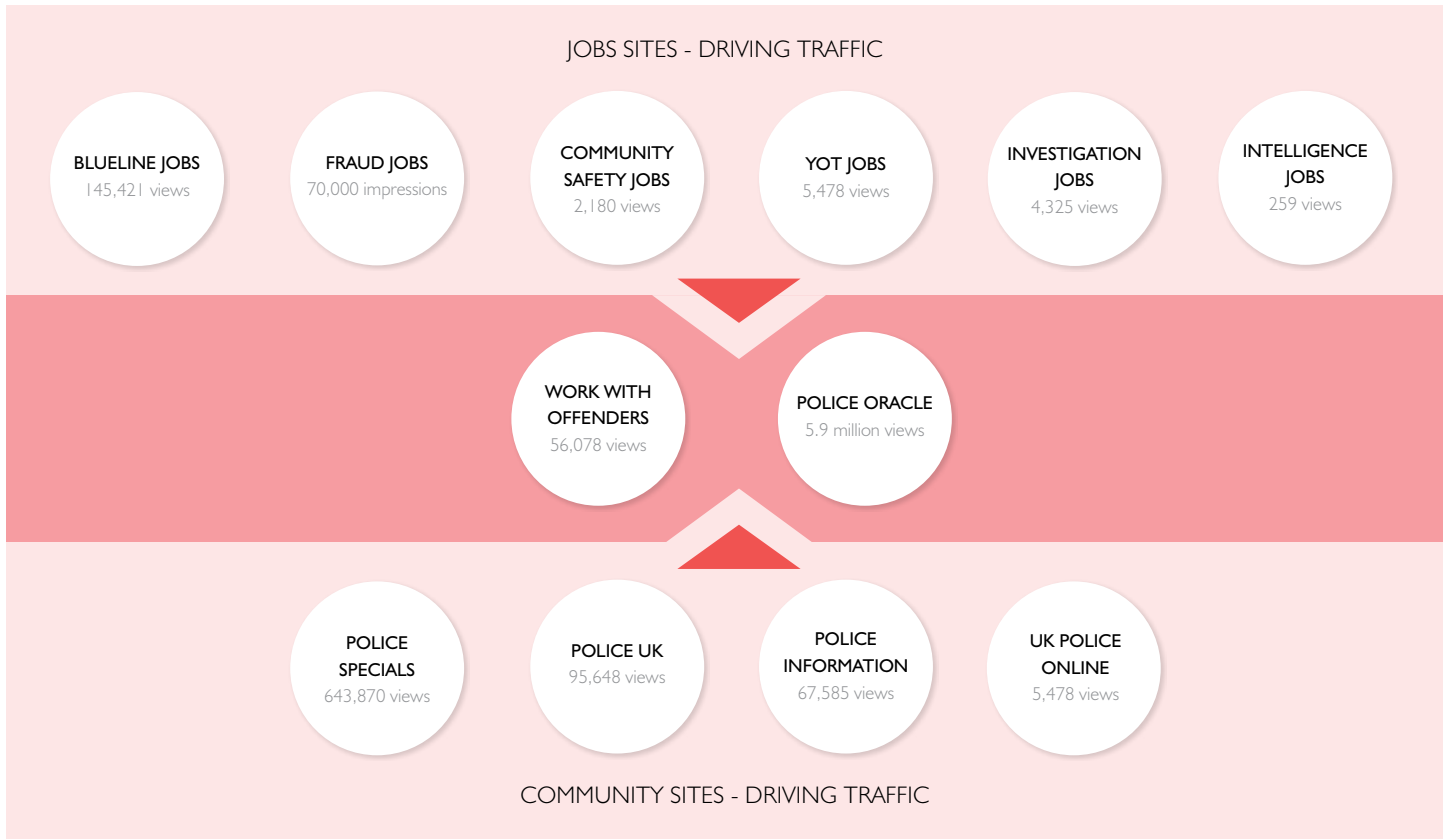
JOBS SITES - DRIVING TRAFFIC

BLUELINE JOBS
145,421 views

FRAUD JOBS
70,000 impressions

COMMUNITY SAFETY JOBS
2,180 views

YOT JOBS
5,478 views

INVESTIGATION JOBS
4,325 views

INTELLIGENCE JOBS
259 views

WORK WITH OFFENDERS
56,078 views

POLICE ORACLE
5.9 million views

POLICE SPECIALS
643,870 views

POLICE UK
95,648 views

POLICE INFORMATION
67,585 views

UK POLICE ONLINE
5,478 views

COMMUNITY SITES - DRIVING TRAFFIC